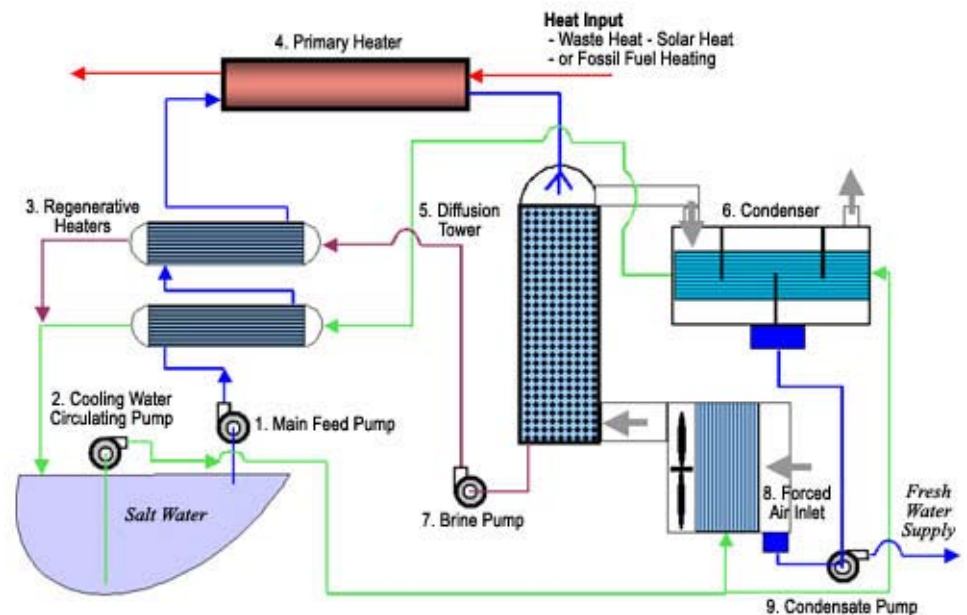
Heat Input
- Waste Heat - Solar Heat
- or Fossil Fuel Heating

4. Primary Heater

3. Regenerative Heaters

5. Diffusion Tower

6. Condenser

2. Cooling Water Circulating Pump

1. Main Feed Pump

Salt Water

7. Brine Pump

8. Forced Air Inlet

Fresh Water Supply

9. Condensate Pump